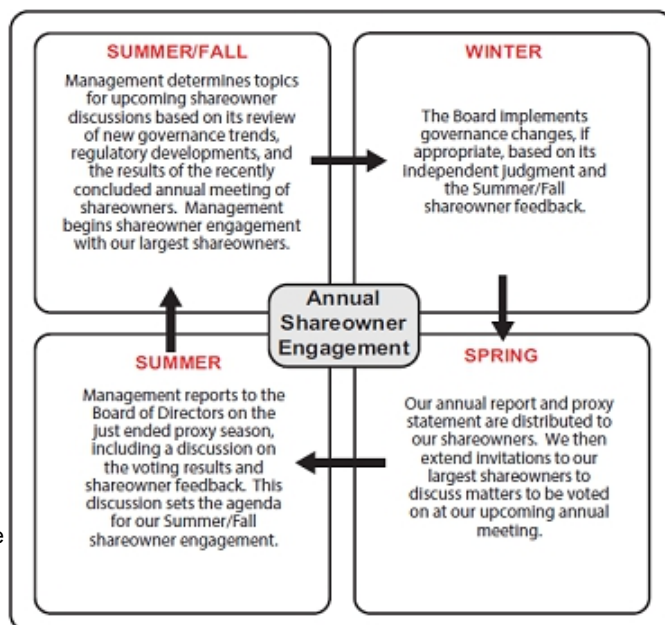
SUMMER/FALL

Management determines topics for upcoming shareowner discussions based on its review of new governance trends, regulatory developments, and the results of the recently concluded annual meeting of shareowners. Management begins shareowner engagement with our largest shareowners.

WINTER

The Board implements governance changes, if appropriate, based on its independent judgment and the Summer/Fall shareowner feedback.

Annual Shareowner Engagement

SUMMER

Management reports to the Board of Directors on the just ended proxy season, including a discussion on the voting results and shareowner feedback. This discussion sets the agenda for our Summer/Fall shareowner engagement.

SPRING

Our annual report and proxy statement are distributed to our shareowners. We then extend invitations to our largest shareowners to discuss matters to be voted on at our upcoming annual meeting.

e